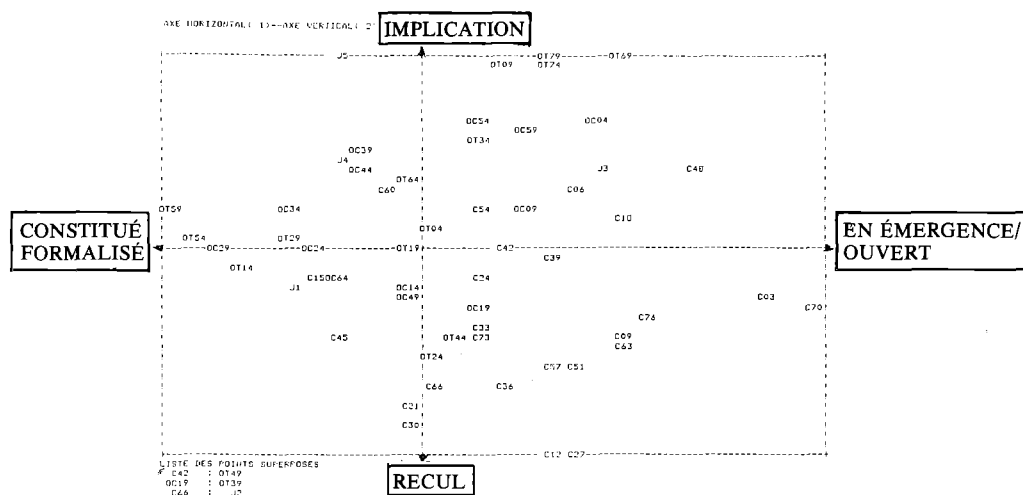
AXE HORIZONTAL 1 --AXE VERTICAL 2 IMPLICATION

J5 OT79 OT69
OT09 OT74

OC54 OC04
OC59
OT34

OC39
J4 J3 C48
OC44
OT64
C60 C06

OT59 OC34 C54 OC09
C10

CONSTITUÉ FORMALISÉ

OT04

EN ÉMERGENCE/ OUVERT

OT54 OT29
OC29 OC24 OT19 C42
C39
OT14
C15OC64 C24
J1 OC14
OC49 C03
C70
OC19
C76
C33
C45 OT44 C73 C09
C63
OT24
C57 C51
C66 C36

C21

C30

C12 C27

LISTE DES POINTS SUPERPOSES
C42 : OT49
OC19 : OT39
C66 : J2

RECUL